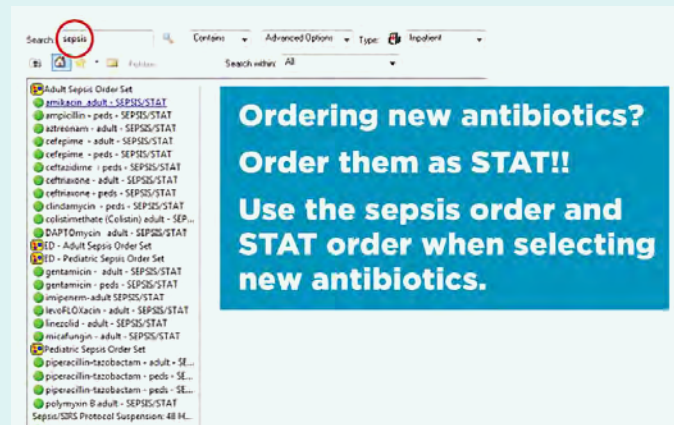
Search: sepsis Contains Advanced Options Type: Inpatient

Folders Search within: All

Adult Sepsis Order Set
amikacin adult - SEPSIS/STAT
ampicillin - peds - SEPSIS/STAT
aztreonam - adult - SEPSIS/STAT
cefepime - adult - SEPSIS/STAT
cefepime - peds - SEPSIS/STAT
ceftazidime - peds - SEPSIS/STAT
ceftriaxone - adult - SEPSIS/STAT
ceftriaxone - peds - SEPSIS/STAT
clindamycin - peds - SEPSIS/STAT
colistimethate (Colistin) adult - SEP...
DAPTOmycin adult - SEPSIS/STAT
ED - Adult Sepsis Order Set
ED - Pediatric Sepsis Order Set
gentamicin - adult - SEPSIS/STAT
gentamicin - peds - SEPSIS/STAT
imipenem-adult SEPSIS/STAT
levoFLOXacin - adult - SEPSIS/STAT
linezolid - adult - SEPSIS/STAT
micafungin - adult - SEPSIS/STAT
Pediatric Sepsis Order Set
piperacillin-tazobactam - adult - SE...
piperacillin-tazobactam - peds - SE...
piperacillin-tazobactam - peds - SE...
polymyxin B adult - SEPSIS/STAT
Sepsis/SIRS Protocol Suspension: 48 H...

Ordering new antibiotics?

Order them as STAT!!

Use the sepsis order and STAT order when selecting new antibiotics.